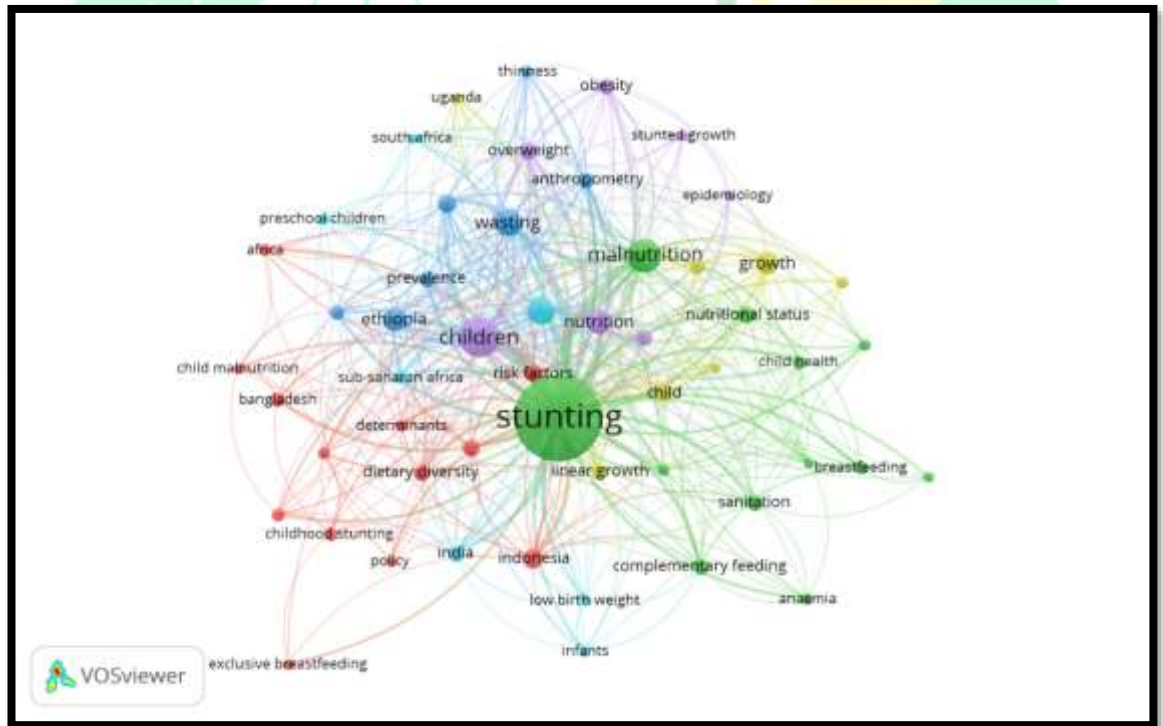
thinness
obesity
uganda
stunted growth
south africa
overweight
anthropometry
epidemiology
preschool children
wasting
africa
malnutrition
growth
prevalence
ethiopia
children
nutrition
nutritional status
child health
child malnutrition
sub-saharan africa
risk factors
bangladesh
child
stunting
determinants
dietary diversity
linear growth
breastfeeding
sanitation
childhood stunting
india
indonesia
policy
complementary feeding
low birth weight
anaemia
infants
exclusive breastfeeding
VOSviewer